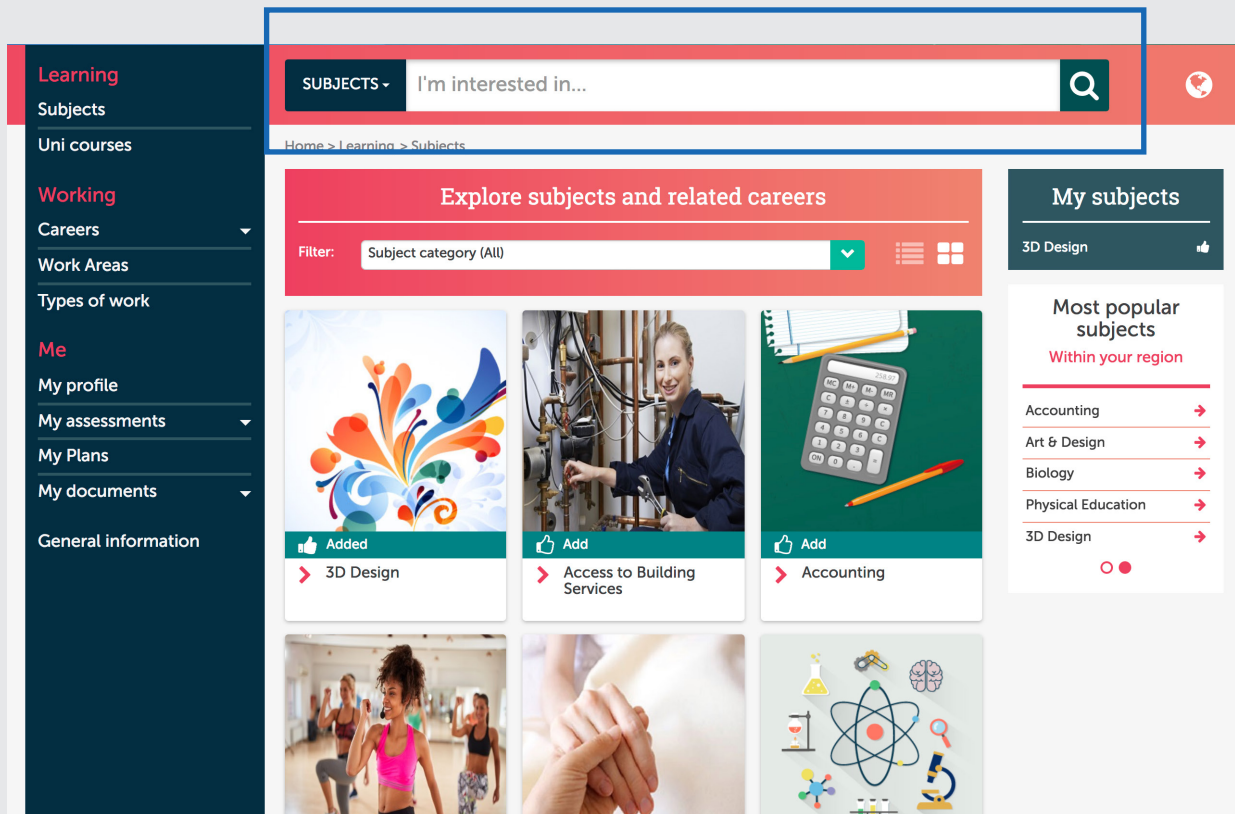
Learning
Subjects
Uni courses
Working
Careers
Work Areas
Types of work
Me
My profile
My assessments
My Plans
My documents
General information

SUBJECTS
I'm interested in...

Home > Learning > Subjects

Explore subjects and related careers
Filter: Subject category (All)

Added
3D Design

Add
Access to Building Services

Add
Accounting

My subjects
3D Design

Most popular subjects
Within your region
Accounting
Art & Design
Biology
Physical Education
3D Design